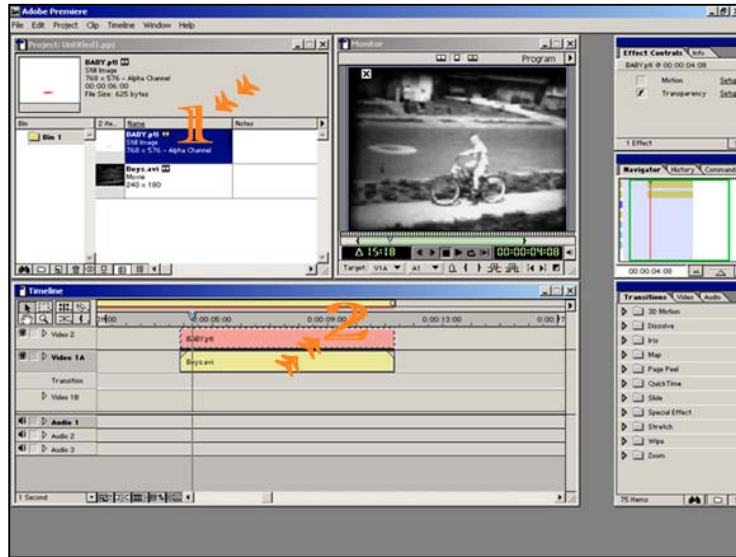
Adobe Premiere

File Edit Project Clip Timeline Window Help

Project: Untitled1.ppj

BABY.ptl
Still Image
768 × 576 – Alpha Channel
00:00:06:00
File Size: 625 bytes

Bin
Bin 1

Name
Notes

BABY.ptl
Still Image
768 × 576 – Alpha Channel

Boys.avi
Movie
240 × 180

1

Monitor

Program

Δ 15:18

00:00:04:08

Target: V1A A1

Effect Controls Info

BABY.ptl @ 00:00:04:08

Motion Setup

Transparency Setup

1 Effect

Navigator History Commands

00:00:04:08

Timeline

0:00

0:00:05:00

0:00:09:00

0:00:13:00

0:00:17

Video 2

BABY.ptl

2

Video 1A

Boys.avi

Transition

Video 1B

Audio 1

Audio 2

Audio 3

1 Second

Transitions Video Audio

3D Motion

Dissolve

Iris

Map

Page Peel

QuickTime

Slide

Special Effect

Stretch

Wipe

Zoom

75 Items